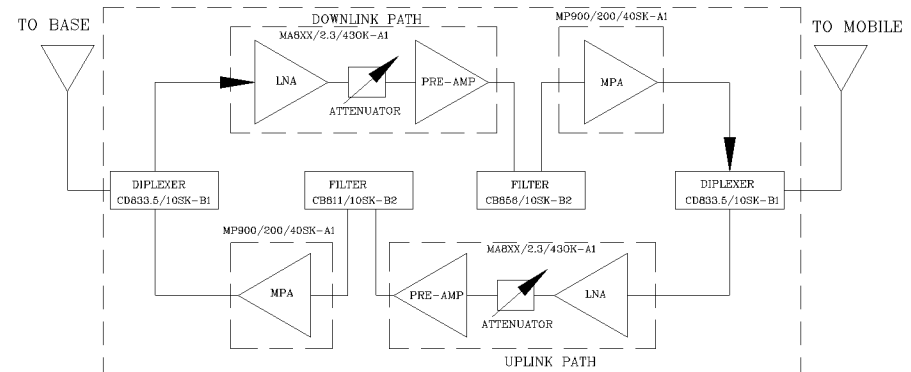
TO BASE

DOWNLINK PATH

MA8XX/2.3/430K-A1

LNA

ATTENUATOR

PRE-AMP

MP900/200/40SK-A1

MPA

TO MOBILE

DIPLEXER
CD833.5/10SK-B1

FILTER
CB811/10SK-B2

FILTER
CB856/10SK-B2

DIPLEXER
CD833.5/10SK-B1

MP900/200/40SK-A1

MPA

MA8XX/2.3/430K-A1

PRE-AMP

ATTENUATOR

LNA

UPLINK PATH